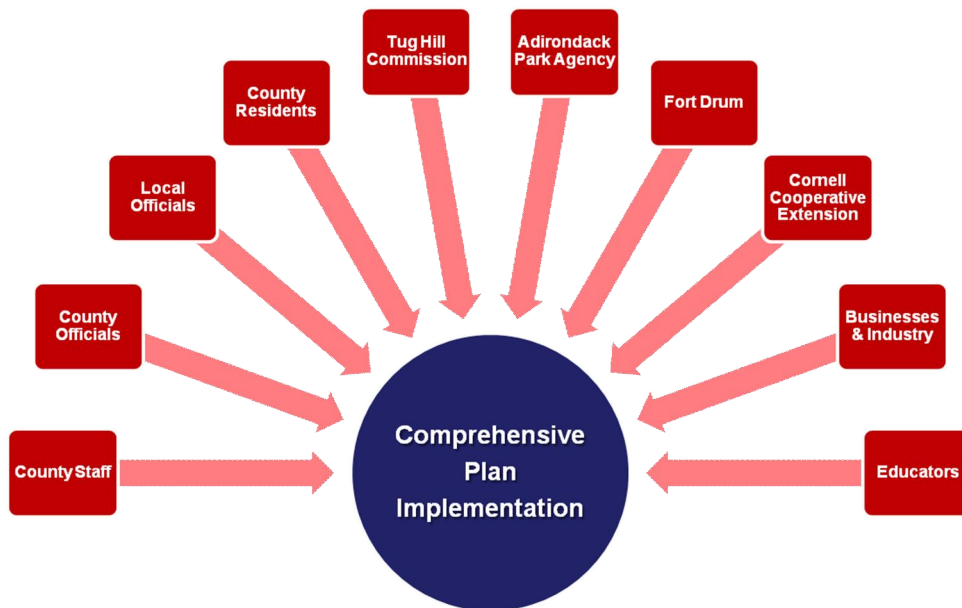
Tug Hill Commission

Adirondack Park Agency

County Residents

Fort Drum

Local Officials

Cornell Cooperative Extension

County Officials

Businesses & Industry

County Staff

Comprehensive Plan Implementation

Educators